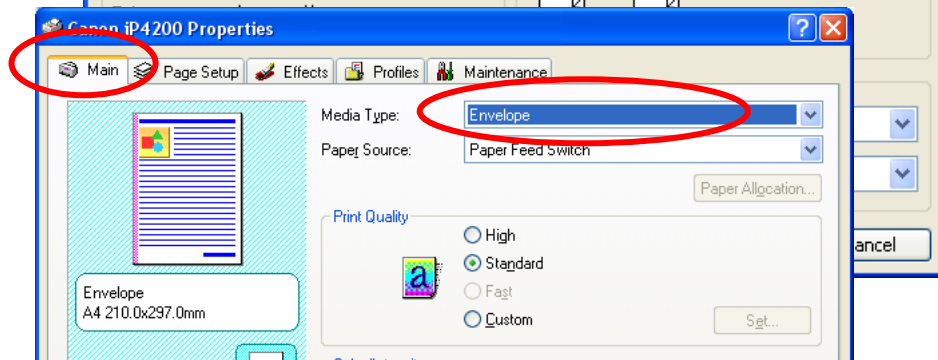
Canon iP4200 Properties
?
Main
Page Setup
Effects
Profiles
Maintenance
Media Type:
Envelope
Paper Source:
Paper Feed Switch
Paper Allocation...
Print Quality
High
Standard
Fast
Custom
Set...
Envelope
A4 210.0x297.0mm
ancel